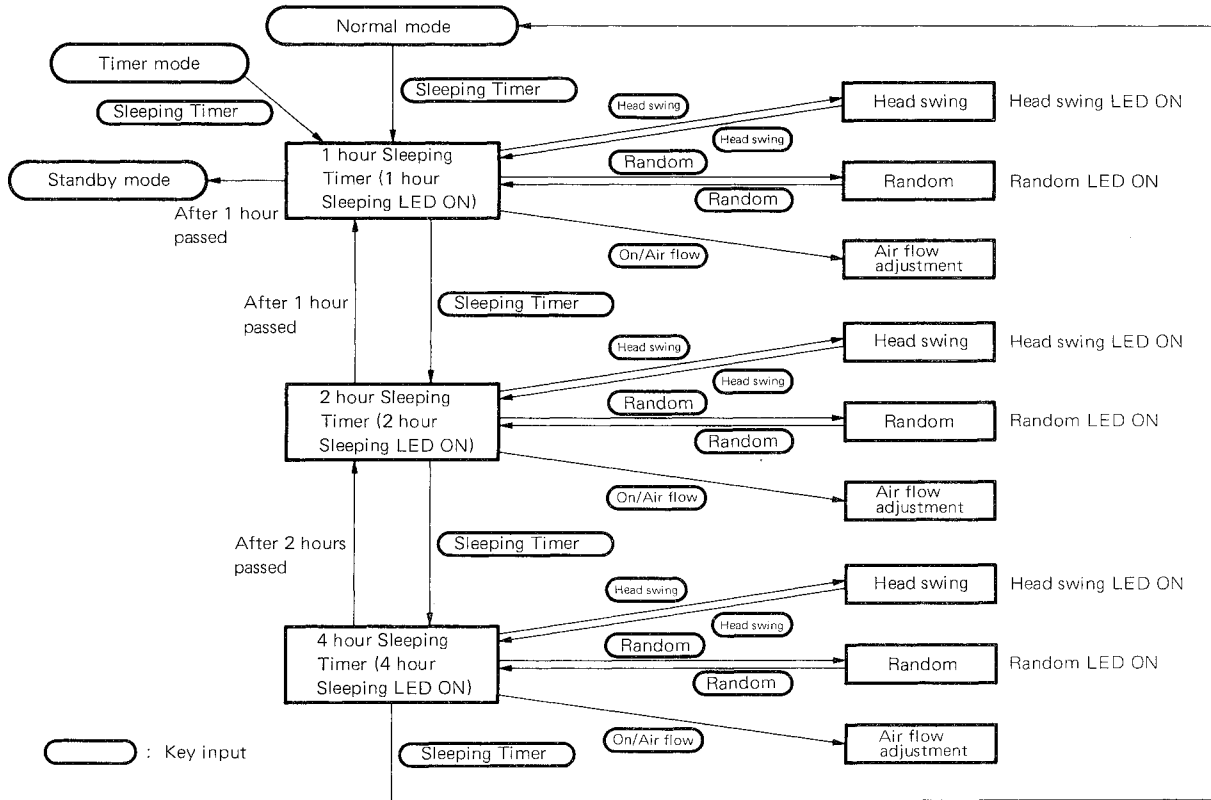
Normal mode

Timer mode

Sleeping Timer

Sleeping Timer

Head swing

Head swing

Head swing

Head swing LED ON

1 hour Sleeping Timer (1 hour Sleeping LED ON)

Random

Standby mode

Random

Random LED ON

Random

After 1 hour passed

On/Air flow

Air flow adjustment

After 1 hour passed

Sleeping Timer

Head swing

Head swing

Head swing LED ON

Head swing

2 hour Sleeping Timer (2 hour Sleeping LED ON)

Random

Random

Random LED ON

Random

On/Air flow

Air flow adjustment

After 2 hours passed

Sleeping Timer

Head swing

Head swing

Head swing LED ON

Head swing

4 hour Sleeping Timer (4 hour Sleeping LED ON)

Random

Random

Random LED ON

Random

On/Air flow

Air flow adjustment

: Key input

Sleeping Timer